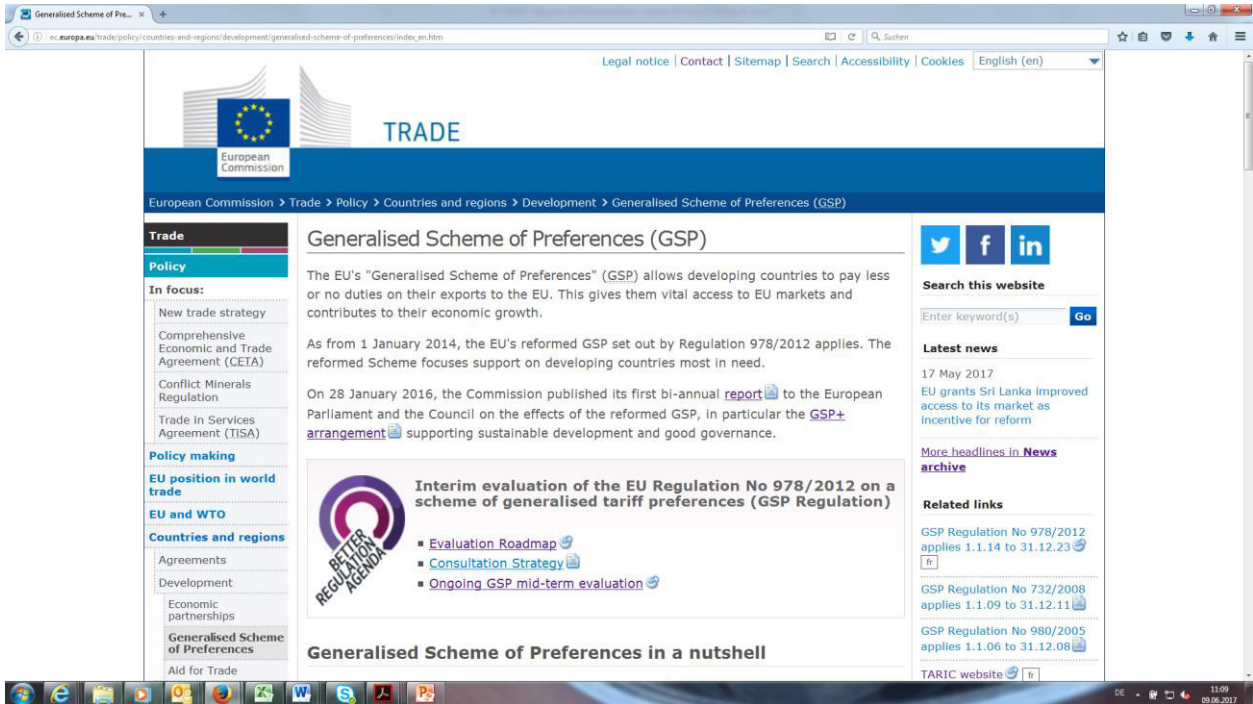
Generalised Scheme of Pre... ×

ec.europa.eu/trade/policy/countries-and-regions/development/generalised-scheme-of-preferences/index_en.htm

Suchen

Legal notice | Contact | Sitemap | Search | Accessibility | Cookies | English (en)

European Commission

TRADE

European Commission > Trade > Policy > Countries and regions > Development > Generalised Scheme of Preferences (GSP)

Trade
Policy
In focus:
New trade strategy
Comprehensive Economic and Trade Agreement (CETA)
Conflict Minerals Regulation
Trade in Services Agreement (TISA)
Policy making
EU position in world trade
EU and WTO
Countries and regions
Agreements
Development
Economic partnerships
Generalised Scheme of Preferences
Aid for Trade

Generalised Scheme of Preferences (GSP)

The EU's "Generalised Scheme of Preferences" (GSP) allows developing countries to pay less or no duties on their exports to the EU. This gives them vital access to EU markets and contributes to their economic growth.

As from 1 January 2014, the EU's reformed GSP set out by Regulation 978/2012 applies. The reformed Scheme focuses support on developing countries most in need.

On 28 January 2016, the Commission published its first bi-annual report to the European Parliament and the Council on the effects of the reformed GSP, in particular the GSP+ arrangement supporting sustainable development and good governance.

BETTER REGULATION AGENDA

Interim evaluation of the EU Regulation No 978/2012 on a scheme of generalised tariff preferences (GSP Regulation)

■ Evaluation Roadmap
■ Consultation Strategy
■ Ongoing GSP mid-term evaluation

Generalised Scheme of Preferences in a nutshell

Search this website
Enter keyword(s) Go

Latest news
17 May 2017
EU grants Sri Lanka improved access to its market as incentive for reform

More headlines in News archive

Related links
GSP Regulation No 978/2012 applies 1.1.14 to 31.12.23 fr
GSP Regulation No 732/2008 applies 1.1.09 to 31.12.11
GSP Regulation No 980/2005 applies 1.1.06 to 31.12.08
TARIC website fr

DE 11:09 09.06.2017